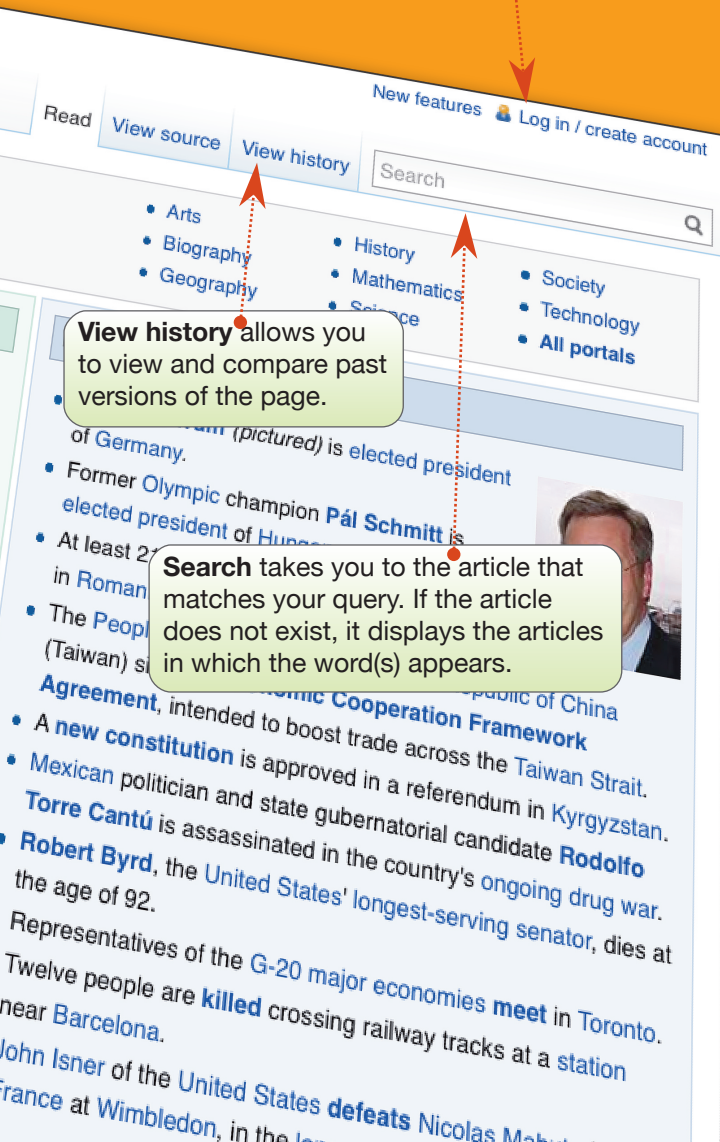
New features Log in / create account

Read View source View history

Search

• Arts
• Biography
• Geography

• History
• Mathematics
• Science

• Society
• Technology
• All portals

View history allows you to view and compare past versions of the page.

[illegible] (pictured) is elected president of Germany.

• Former Olympic champion Pál Schmitt is elected president of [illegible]

• At least 2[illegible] in Roman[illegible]

Search takes you to the article that matches your query. If the article does not exist, it displays the articles in which the word(s) appears.

• The Peopl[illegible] (Taiwan) s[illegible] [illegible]public of China Agreement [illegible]omic Cooperation Framework, intended to boost trade across the Taiwan Strait.

• A new constitution is approved in a referendum in Kyrgyzstan.

• Mexican politician and state gubernatorial candidate Rodolfo Torre Cantú is assassinated in the country's ongoing drug war.

• Robert Byrd, the United States' longest-serving senator, dies at the age of 92.

Representatives of the G-20 major economies meet in Toronto.

Twelve people are killed crossing railway tracks at a station near Barcelona.

John Isner of the United States defeats Nicolas Mahut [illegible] France at Wimbledon, in the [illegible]